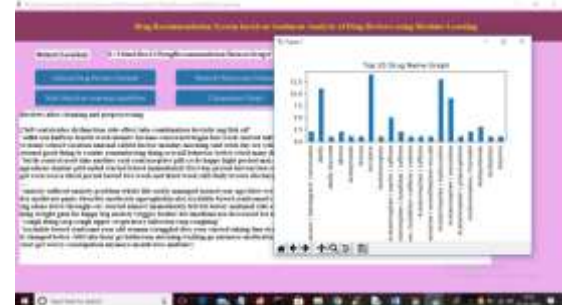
Drug Recommendation System based on Sentiment Analysis of Drug Reviews using Machine Learning

Dataset Location: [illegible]

Upload Drug Review Dataset
Run Machine Learning Algorithm
Read Data & Preprocessing
Comparison Graph

Reviews after cleaning and preprocessing

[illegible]

Figure 1

Top 20 Drug Name Graph

12.5
10.0
7.5
5.0
2.5
0.0

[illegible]